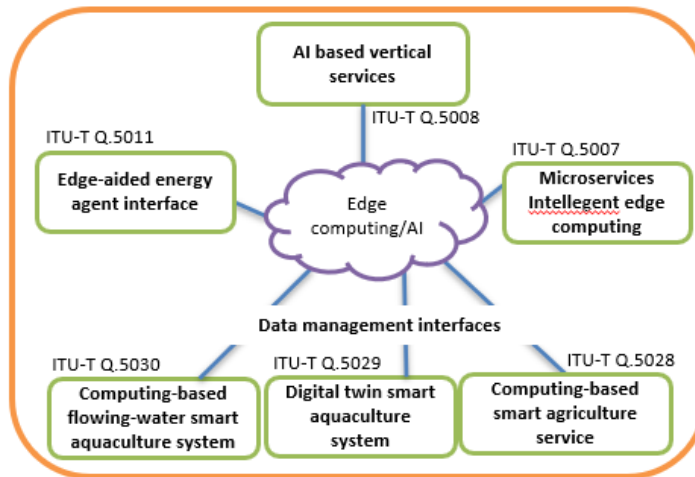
AI based vertical services

ITU-T Q.5008

ITU-T Q.5011

Edge-aided energy agent interface

ITU-T Q.5007

Microservices Intellegent edge computing

Edge computing/AI

Data management interfaces

ITU-T Q.5030

Computing-based flowing-water smart aquaculture system

ITU-T Q.5029

Digital twin smart aquaculture system

ITU-T Q.5028

Computing-based smart agriculture service